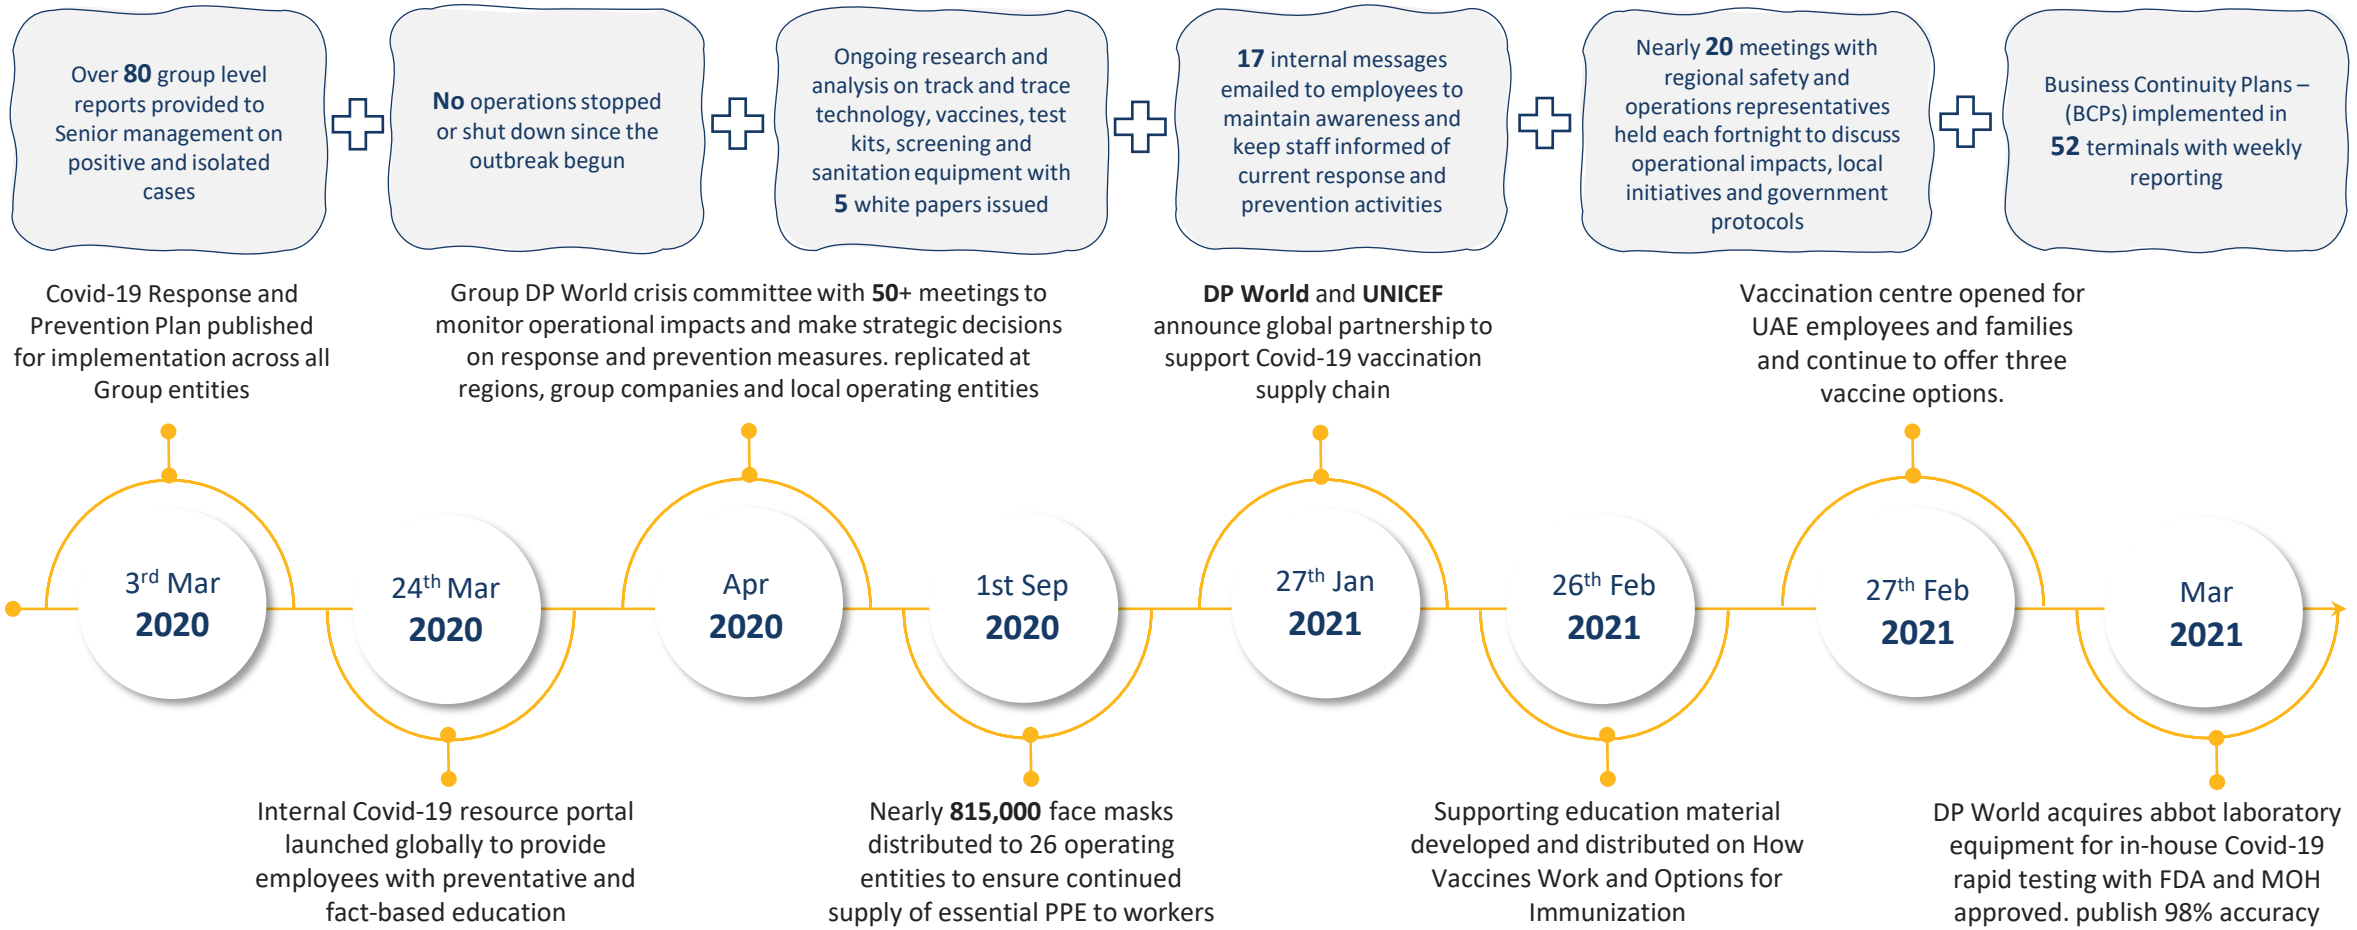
Over **80** group level reports provided to Senior management on positive and isolated cases

**No** operations stopped or shut down since the outbreak begun

Ongoing research and analysis on track and trace technology, vaccines, test kits, screening and sanitation equipment with **5** white papers issued

**17** internal messages emailed to employees to maintain awareness and keep staff informed of current response and prevention activities

Nearly **20** meetings with regional safety and operations representatives held each fortnight to discuss operational impacts, local initiatives and government protocols

Business Continuity Plans – (BCPs) implemented in **52** terminals with weekly reporting

Covid-19 Response and Prevention Plan published for implementation across all Group entities

Group DP World crisis committee with **50**+ meetings to monitor operational impacts and make strategic decisions on response and prevention measures. replicated at regions, group companies and local operating entities

**DP World** and **UNICEF** announce global partnership to support Covid-19 vaccination supply chain

Vaccination centre opened for UAE employees and families and continue to offer three vaccine options.

$3^{rd}$ Mar **2020**

$24^{th}$ Mar **2020**

Apr **2020**

1st Sep **2020**

$27^{th}$ Jan **2021**

$26^{th}$ Feb **2021**

$27^{th}$ Feb **2021**

Mar **2021**

Internal Covid-19 resource portal launched globally to provide employees with preventative and fact-based education

Nearly **815,000** face masks distributed to 26 operating entities to ensure continued supply of essential PPE to workers

Supporting education material developed and distributed on How Vaccines Work and Options for Immunization

DP World acquires abbot laboratory equipment for in-house Covid-19 rapid testing with FDA and MOH approved. publish 98% accuracy